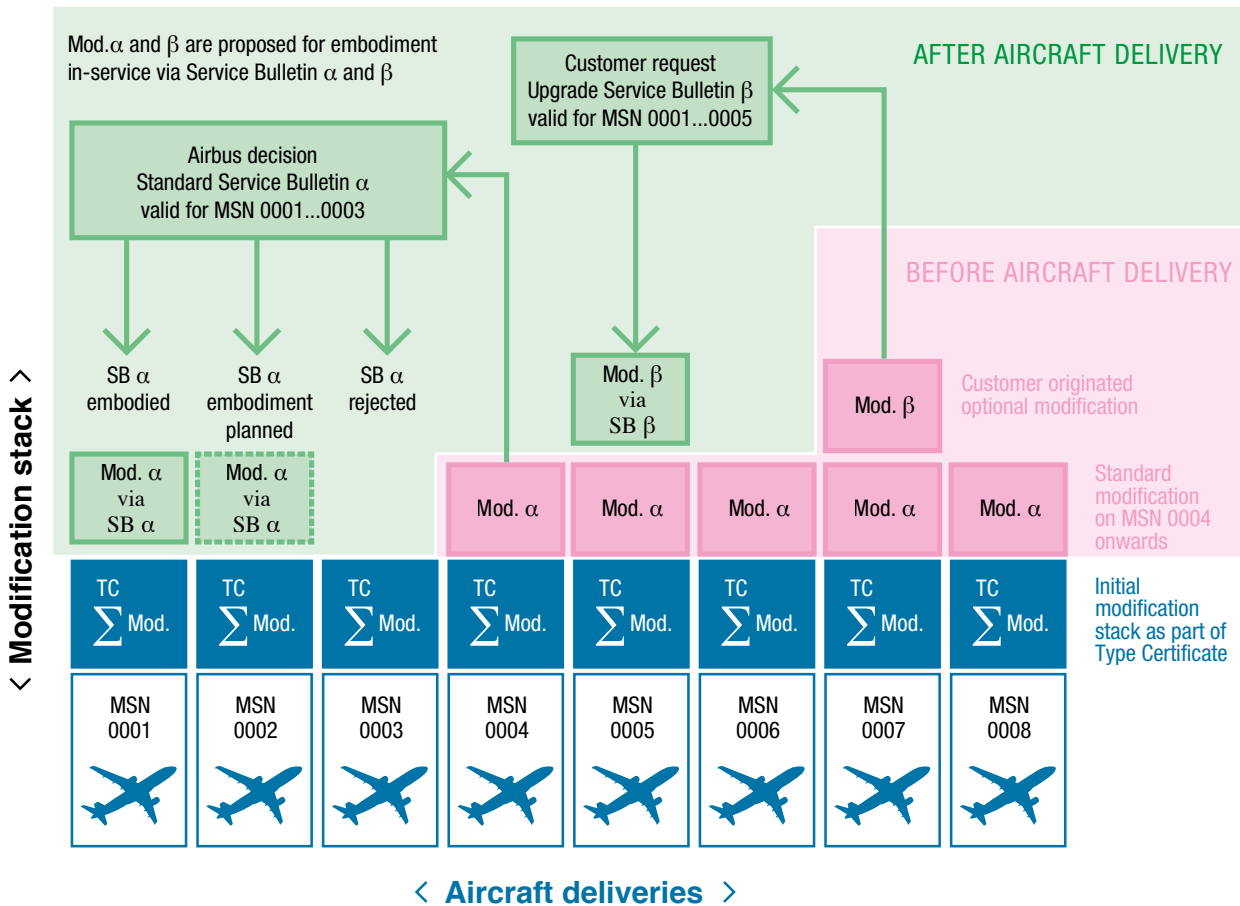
Mod.$\alpha$ and $\beta$ are proposed for embodiment in-service via Service Bulletin $\alpha$ and $\beta$

Customer request
Upgrade Service Bulletin $\beta$
valid for MSN 0001...0005

AFTER AIRCRAFT DELIVERY

Airbus decision
Standard Service Bulletin $\alpha$
valid for MSN 0001...0003

BEFORE AIRCRAFT DELIVERY

SB $\alpha$
embodied

SB $\alpha$
embodiment
planned

SB $\alpha$
rejected

Mod. $\beta$
via
SB $\beta$

Mod. $\beta$

Customer originated optional modification

Mod. $\alpha$
via
SB $\alpha$

Mod. $\alpha$
via
SB $\alpha$

Mod. $\alpha$

Mod. $\alpha$

Mod. $\alpha$

Mod. $\alpha$

Mod. $\alpha$

Standard modification on MSN 0004 onwards

TC $\sum$ Mod.

TC $\sum$ Mod.

TC $\sum$ Mod.

TC $\sum$ Mod.

TC $\sum$ Mod.

TC $\sum$ Mod.

TC $\sum$ Mod.

TC $\sum$ Mod.

Initial modification stack as part of Type Certificate

MSN 0001

MSN 0002

MSN 0003

MSN 0004

MSN 0005

MSN 0006

MSN 0007

MSN 0008

‹ Modification stack ›

‹ Aircraft deliveries ›